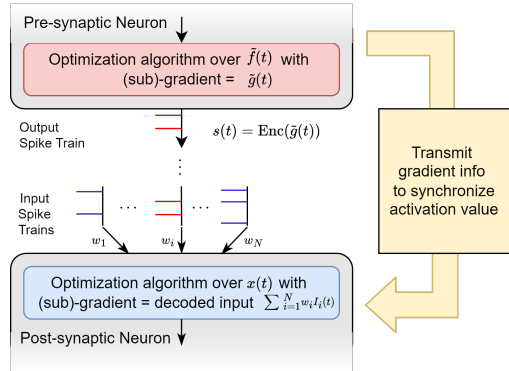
Pre-synaptic Neuron

Optimization algorithm over $\tilde{f}(t)$ with (sub)-gradient = $\tilde{g}(t)$

Output Spike Train

$s(t) = \text{Enc}(\tilde{g}(t))$

Input Spike Trains

$w_1$ $w_i$ $w_N$

Optimization algorithm over $x(t)$ with (sub)-gradient = decoded input $\sum_{i=1}^{N} w_i I_i(t)$

Post-synaptic Neuron

Transmit gradient info to synchronize activation value